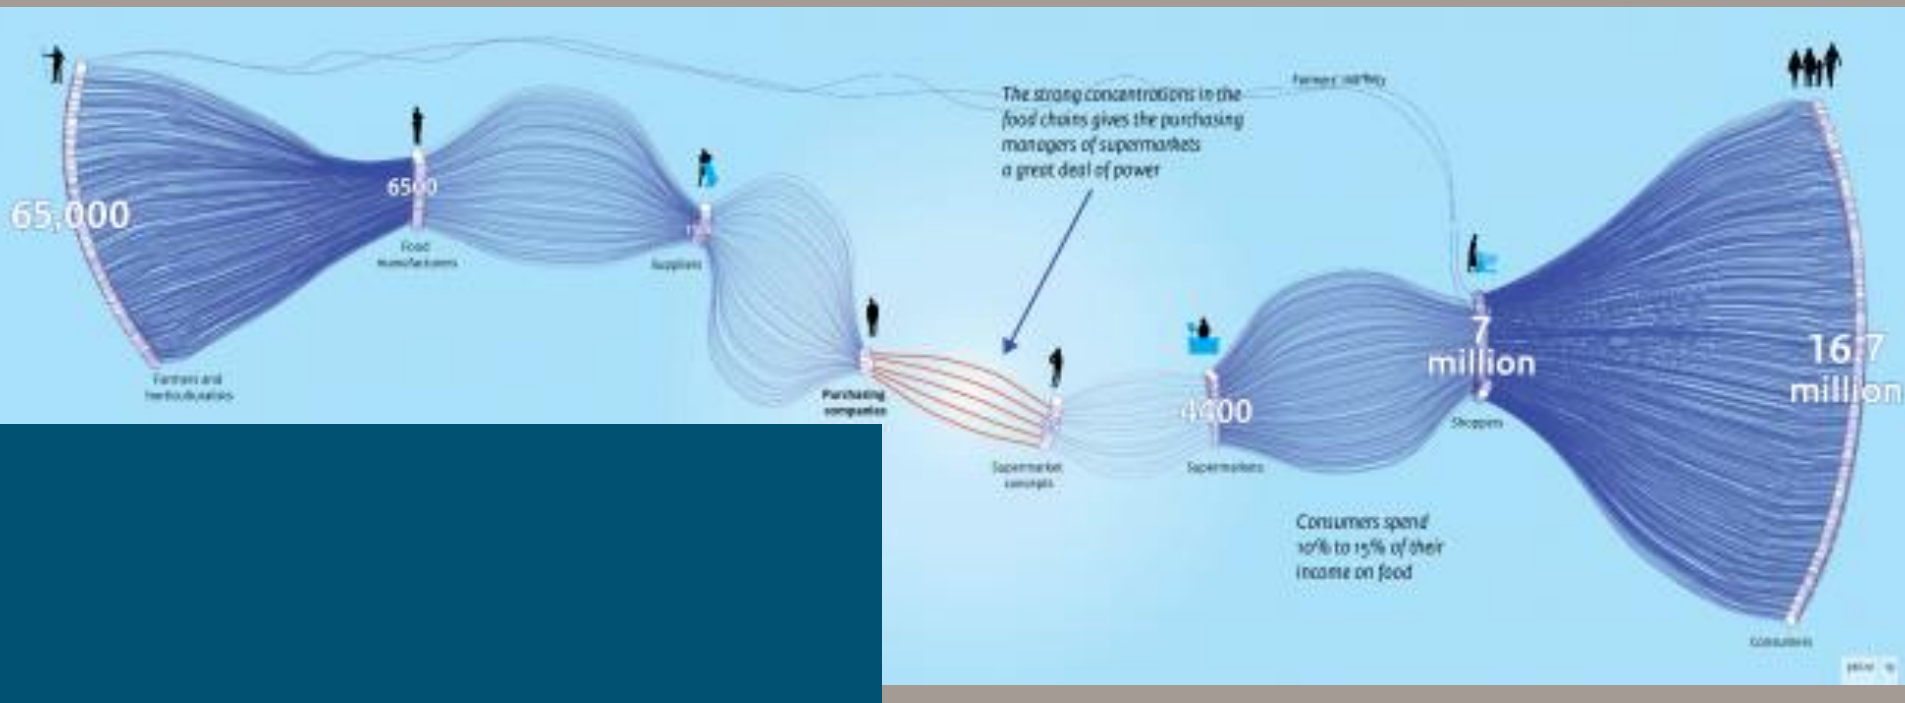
65,000

Farmers and horticulturalists

6500

Food manufacturers

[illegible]

Suppliers

Purchasing companies

Farmers' markets

The strong concentrations in the food chains gives the purchasing managers of supermarkets a great deal of power

Supermarket concepts

4400

Supermarkets

7 million

Shoppers

16.7 million

Consumers

Consumers spend 10% to 15% of their income on food